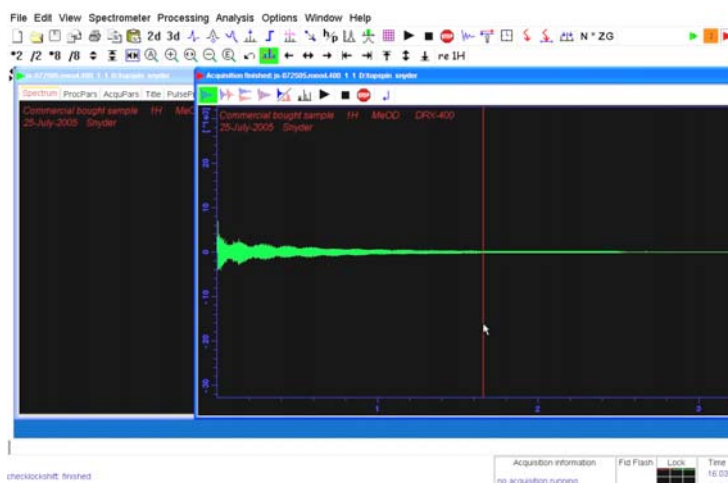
File Edit View Spectrometer Processing Analysis Options Window Help

2d 3d N° ZG

*2 /2 *8 /8 re 1H

js-072505.meod.400 1 1 D:\topspin snyder

Spectrum ProcPars AcquPars Title PulseP

Commercial bought sample 1H MeO

25-July-2005 Snyder

Acquisition finished: js-072505.meod.400 1 1 D:\topspin snyder

Commercial bought sample 1H MeOD DRX-400

25-July-2005 Snyder

[rel]

30

20

10

0

-10

-20

-30

1

2

3

checklockshift: finished

Acquisition information

no acquisition running

Fid Flash

Lock

Time

16:03